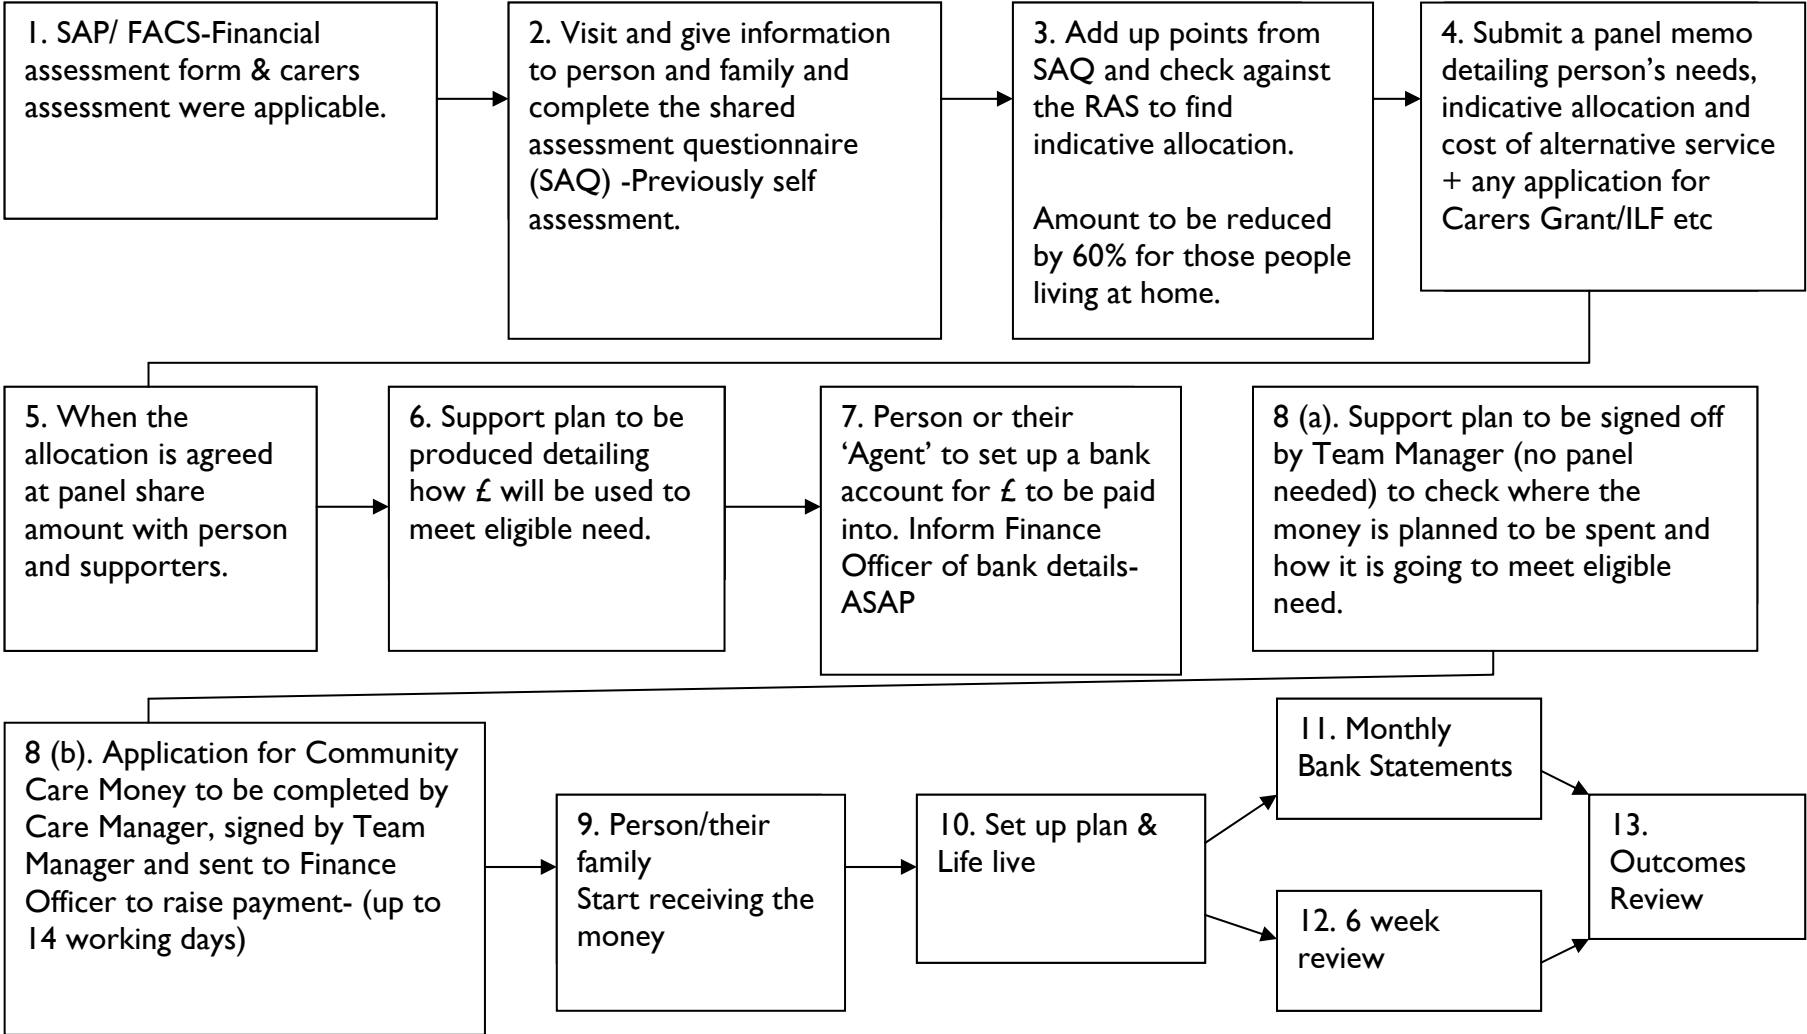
1. SAP/ FACS-Financial assessment form & carers assessment were applicable.

2. Visit and give information to person and family and complete the shared assessment questionnaire (SAQ) -Previously self assessment.

3. Add up points from SAQ and check against the RAS to find indicative allocation.

Amount to be reduced by 60% for those people living at home.

4. Submit a panel memo detailing person's needs, indicative allocation and cost of alternative service + any application for Carers Grant/ILF etc

5. When the allocation is agreed at panel share amount with person and supporters.

6. Support plan to be produced detailing how £ will be used to meet eligible need.

7. Person or their 'Agent' to set up a bank account for £ to be paid into. Inform Finance Officer of bank details- ASAP

8 (a). Support plan to be signed off by Team Manager (no panel needed) to check where the money is planned to be spent and how it is going to meet eligible need.

8 (b). Application for Community Care Money to be completed by Care Manager, signed by Team Manager and sent to Finance Officer to raise payment- (up to 14 working days)

9. Person/their family Start receiving the money

10. Set up plan & Life live

11. Monthly Bank Statements

12. 6 week review

13. Outcomes Review